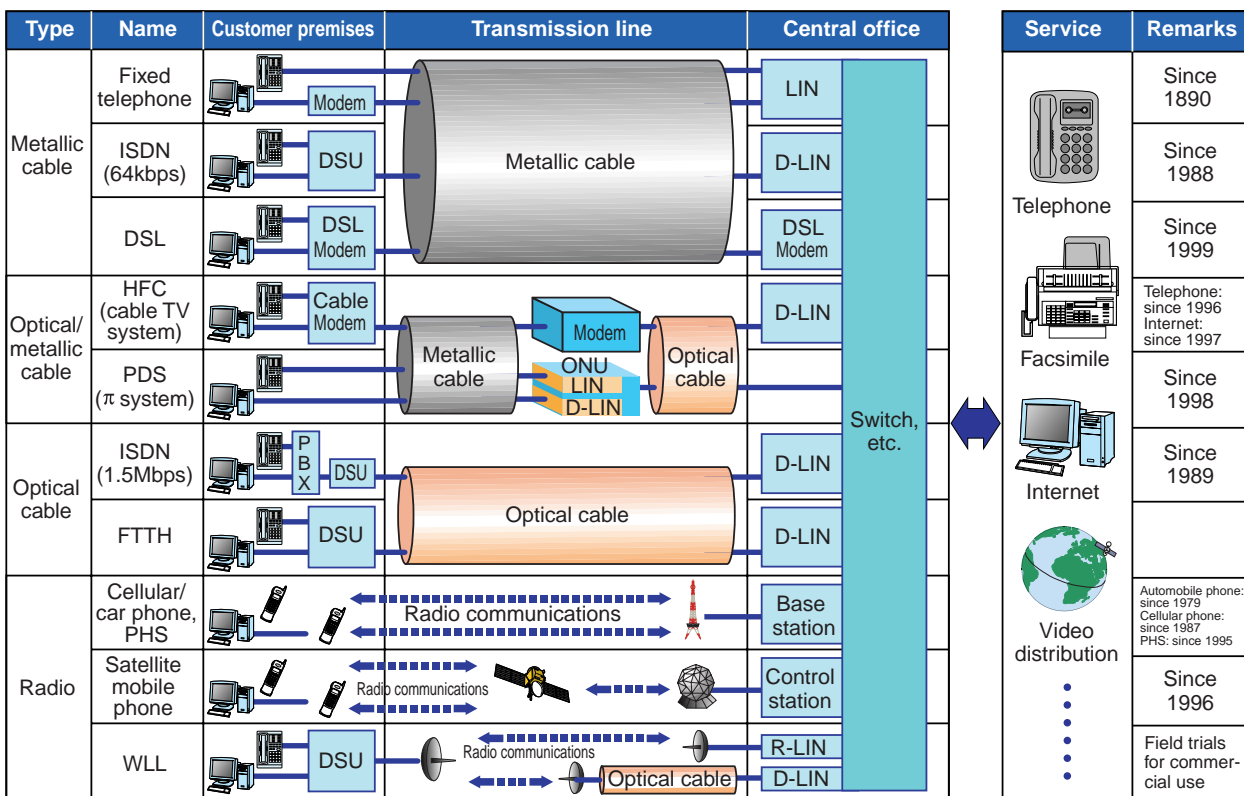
| Type | Name | Customer premises | Transmission line | Central office |
|---|---|---|---|---|
| Metallic cable | Fixed telephone | Modem | Metallic cable | LIN |
| | ISDN (64kbps) | DSU | | D-LIN |
| | DSL | DSL Modem | | DSL Modem |
| Optical/ metallic cable | HFC (cable TV system) | Cable Modem | Metallic cable, Modem, Optical cable | D-LIN |
| | PDS ($\pi$ system) | | ONU LIN D-LIN | |
| Optical cable | ISDN (1.5Mbps) | P B X DSU | Optical cable | D-LIN |
| | FTTH | DSU | | D-LIN |
| Radio | Cellular/ car phone, PHS | | Radio communications | Base station |
| | Satellite mobile phone | | Radio communications | Control station |
| | WLL | DSU | Radio communications, Optical cable | R-LIN, D-LIN |

Switch, etc.

| Service | Remarks |
|---|---|
| Telephone | Since 1890 |
| | Since 1988 |
| | Since 1999 |
| Facsimile | Telephone: since 1996 Internet: since 1997 |
| | Since 1998 |
| Internet | Since 1989 |
| | |
| Video distribution | Automobile phone: since 1979 Cellular phone: since 1987 PHS: since 1995 |
| | Since 1996 |
| | Field trials for commercial use |